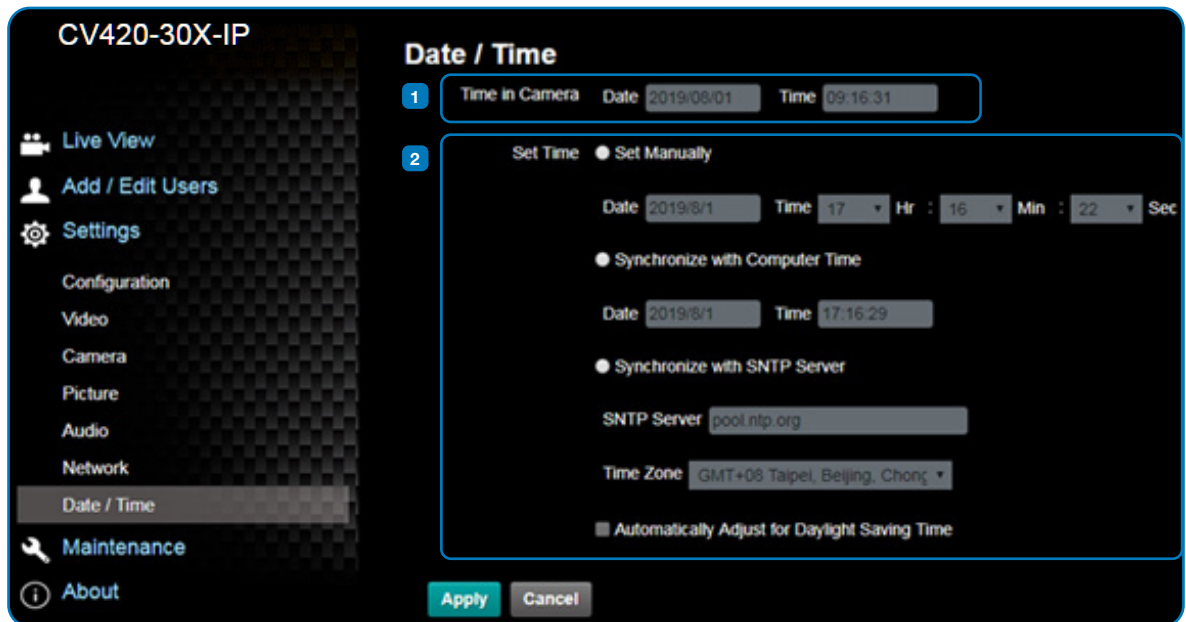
CV420-30X-IP

Live View
Add / Edit Users
Settings
Configuration
Video
Camera
Picture
Audio
Network
Date / Time
Maintenance
About

Date / Time

1 Time in Camera Date 2019/08/01 Time 09:16:31

2 Set Time Set Manually

Date 2019/8/1 Time 17 Hr : 16 Min : 22 Sec

Synchronize with Computer Time

Date 2019/8/1 Time 17:16:29

Synchronize with SNTP Server

SNTP Server pool.ntp.org

Time Zone GMT+08 Taipei, Beijing, Chonc

Automatically Adjust for Daylight Saving Time

Apply Cancel